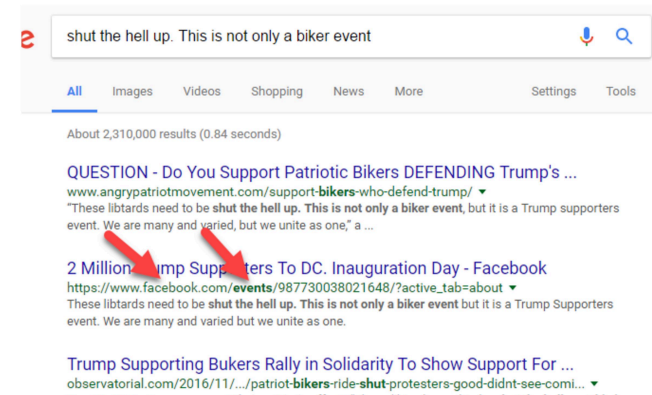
e

shut the hell up. This is not only a biker event

All Images Videos Shopping News More Settings Tools

About 2,310,000 results (0.84 seconds)

QUESTION - Do You Support Patriotic Bikers DEFENDING Trump's ...
www.angrypatriotmovement.com/support-bikers-who-defend-trump/ ▾
"These libtards need to be shut the hell up. This is not only a biker event, but it is a Trump supporters event. We are many and varied, but we unite as one," a ...

2 Million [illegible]ump Supp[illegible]ters To DC. Inauguration Day - Facebook
https://www.facebook.com/events/987730038021648/?active_tab=about ▾
These libtards need to be shut the hell up. This is not only a biker event but it is a Trump Supporters event. We are many and varied but we unite as one.

Trump Supporting Bukers Rally in Solidarity To Show Support For ...
observatorial.com/2016/11/.../patriot-bikers-ride-shut-protesters-good-didnt-see-comi... ▾